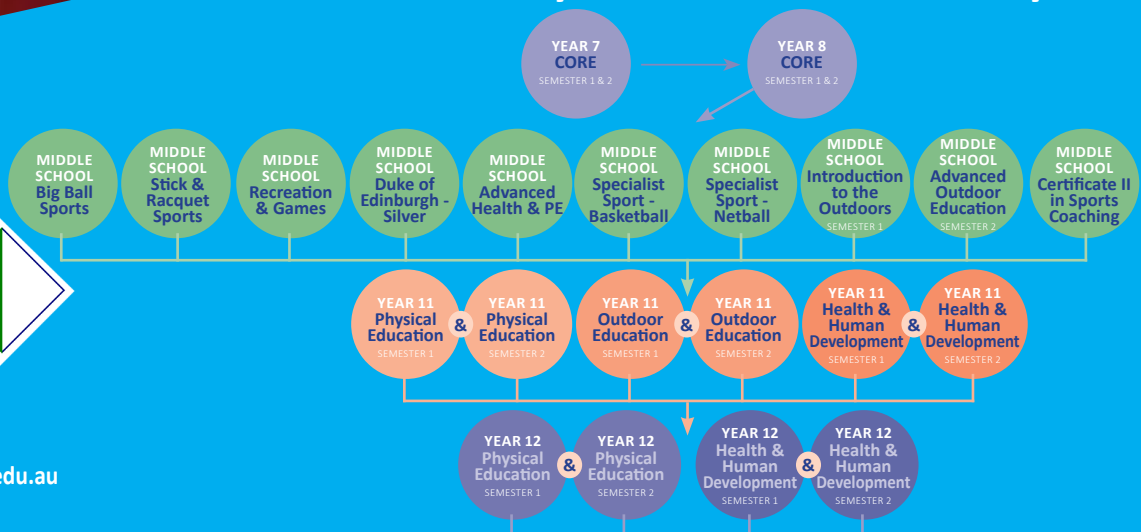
YEAR 7
CORE
SEMESTER 1 & 2

YEAR 8
CORE
SEMESTER 1 & 2

MIDDLE SCHOOL
Big Ball Sports

MIDDLE SCHOOL
Stick & Racquet Sports

MIDDLE SCHOOL
Recreation & Games

MIDDLE SCHOOL
Duke of Edinburgh - Silver

MIDDLE SCHOOL
Advanced Health & PE

MIDDLE SCHOOL
Specialist Sport - Basketball

MIDDLE SCHOOL
Specialist Sport - Netball

MIDDLE SCHOOL
Introduction to the Outdoors
SEMESTER 1

MIDDLE SCHOOL
Advanced Outdoor Education
SEMESTER 2

MIDDLE SCHOOL
Certificate II in Sports Coaching

YEAR 11
Physical Education
SEMESTER 1

&

YEAR 11
Physical Education
SEMESTER 2

YEAR 11
Outdoor Education
SEMESTER 1

&

YEAR 11
Outdoor Education
SEMESTER 2

YEAR 11
Health & Human Development
SEMESTER 1

&

YEAR 11
Health & Human Development
SEMESTER 2

YEAR 12
Physical Education
SEMESTER 1

&

YEAR 12
Physical Education
SEMESTER 2

YEAR 12
Health & Human Development
SEMESTER 1

&

YEAR 12
Health & Human Development
SEMESTER 2

edu.au